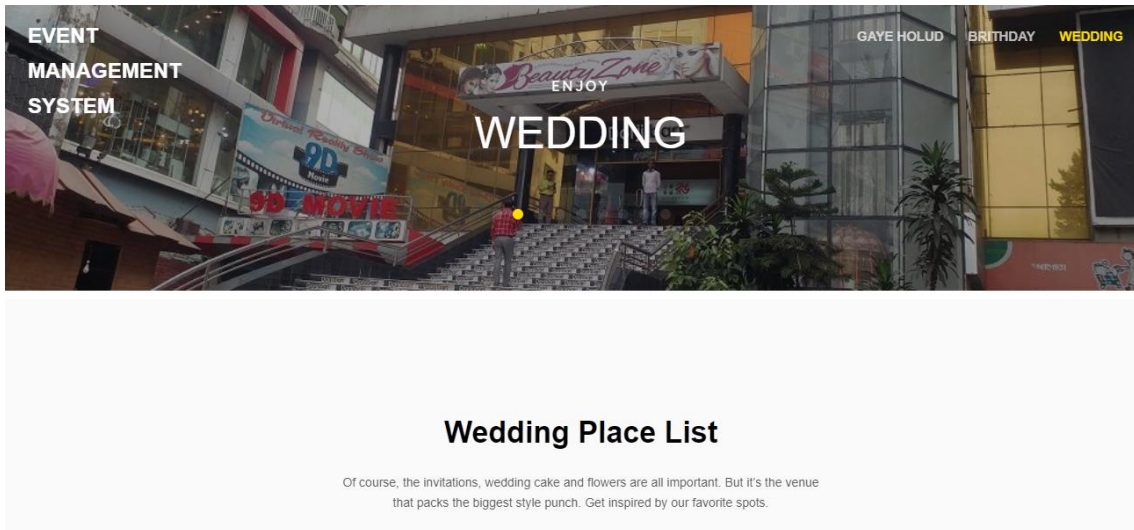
EVENT MANAGEMENT SYSTEM

GAYE HOLUD BRITHDAY WEDDING

Beauty Zone

Virtual Reality Show 9D Movie

9D MOVIE

ENJOY

WEDDING

Wedding Place List

Of course, the invitations, wedding cake and flowers are all important. But it's the venue that packs the biggest style punch. Get inspired by our favorite spots.